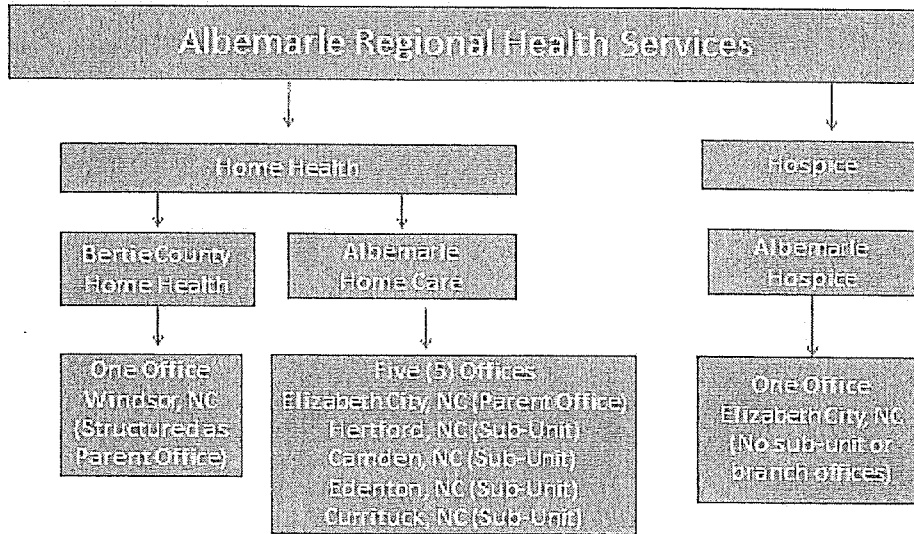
Albemarle Regional Health Services

Home Health

Hospice

Bertie County Home Health

Albemarle Home Care

Albemarle Hospice

One Office Windsor, NC (Structured as Parent Office)

Five (5) Offices Elizabeth City, NC (Parent Office) Hertford, NC (Sub-Unit) Camden, NC (Sub-Unit) Edenton, NC (Sub-Unit) Currituck, NC (Sub-Unit)

One Office Elizabeth City, NC (No sub-unit or branch offices)